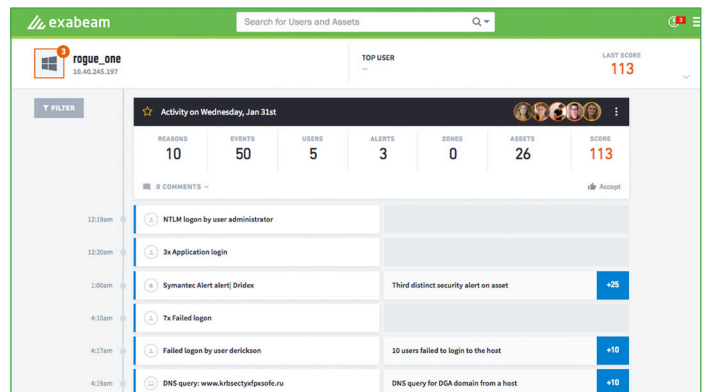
exabeam

Search for Users and Assets

3

3

rogue_one
10.40.245.197

TOP USER
—

LAST SCORE
113

FILTER

Activity on Wednesday, Jan 31st

| REASONS | EVENTS | USERS | ALERTS | ZONES | ASSETS | SCORE |
|---|---|---|---|---|---|---|
| 10 | 50 | 5 | 3 | 0 | 26 | 113 |

0 COMMENTS

Accept

12:19am NTLM logon by user administrator

12:20am 3x Application login

1:00am Symantec Alert alert| Dridex — Third distinct security alert on asset +25

4:10am 7x Failed logon

4:17am Failed logon by user derickson — 10 users failed to login to the host +10

4:19am DNS query: www.krbsectyxfpxsofe.ru — DNS query for DGA domain from a host +10